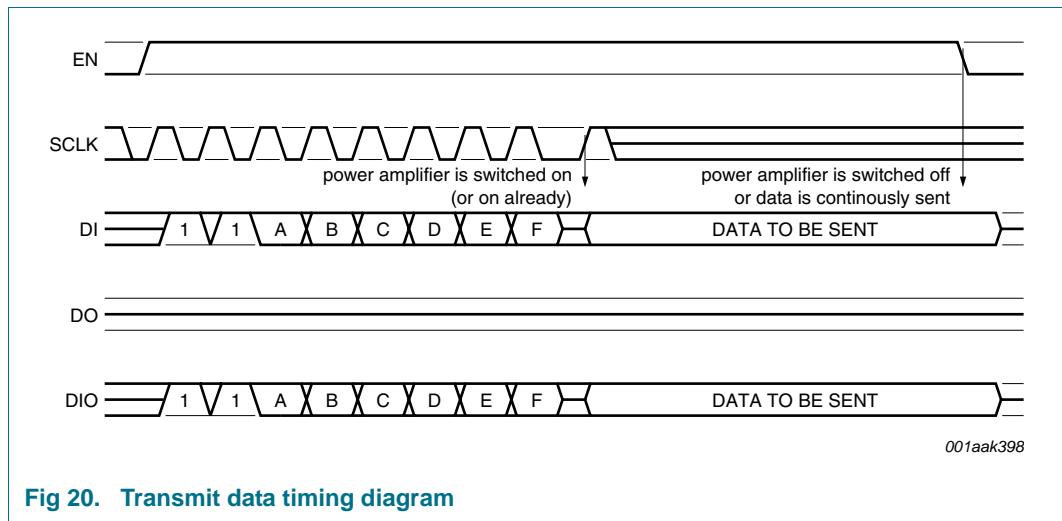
EN

SCLK

power amplifier is switched on (or on already)

power amplifier is switched off or data is continously sent

DI 1 1 A B C D E F DATA TO BE SENT

DO

DIO 1 1 A B C D E F DATA TO BE SENT

001aak398

Fig 20. Transmit data timing diagram